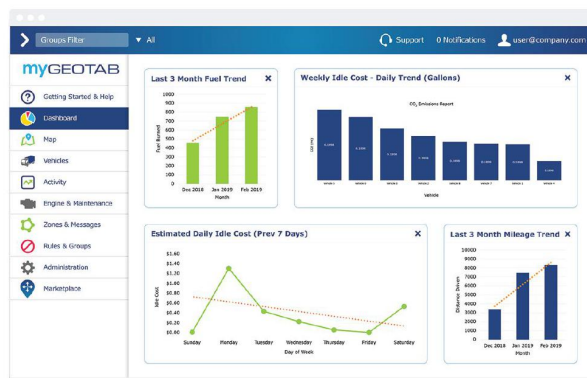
Groups Filter ▼ All

Support 0 Notifications user@company.com

myGEOTAB

Getting Started & Help
Dashboard
Map
Vehicles
Activity
Engine & Maintenance
Zones & Messages
Rules & Groups
Administration
Marketplace

Last 3 Month Fuel Trend ✕

1000
900
800
700
600
500
400
300
200
100
0

Fuel Burned

Dec 2018 Jan 2019 Feb 2019
Month

Weekly Idle Cost - Daily Trend (Gallons) ✕

$CO_2$ Emissions Report

Vehicle

Estimated Daily Idle Cost (Prev 7 Days) ✕

$1.60
$1.40
$1.20
$1.00
$0.80
$0.60
$0.40
$0.20
$0.00

Idle Cost

Sunday Monday Tuesday Wednesday Thursday Friday Saturday
Day of Week

Last 3 Month Mileage Trend ✕

10000
9000
8000
7000
6000
5000
4000
3000
2000
1000
0

Distance Driven

Dec 2018 Jan 2019 Feb 2019
Month